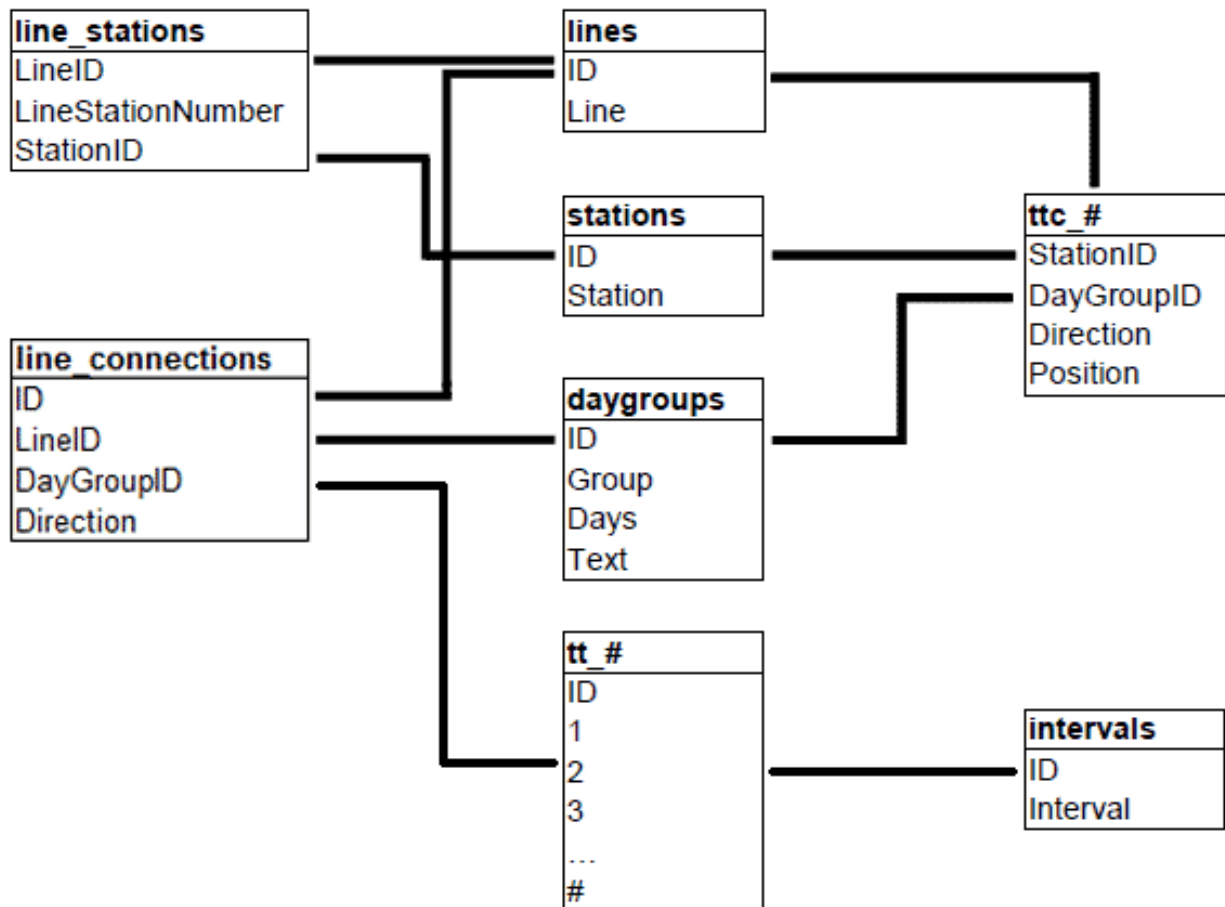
line_stations
LineID
LineStationNumber
StationID

lines
ID
Line

stations
ID
Station

ttc_#
StationID
DayGroupID
Direction
Position

line_connections
ID
LineID
DayGroupID
Direction

daygroups
ID
Group
Days
Text

tt_#
ID
1
2
3
...
#

intervals
ID
Interval